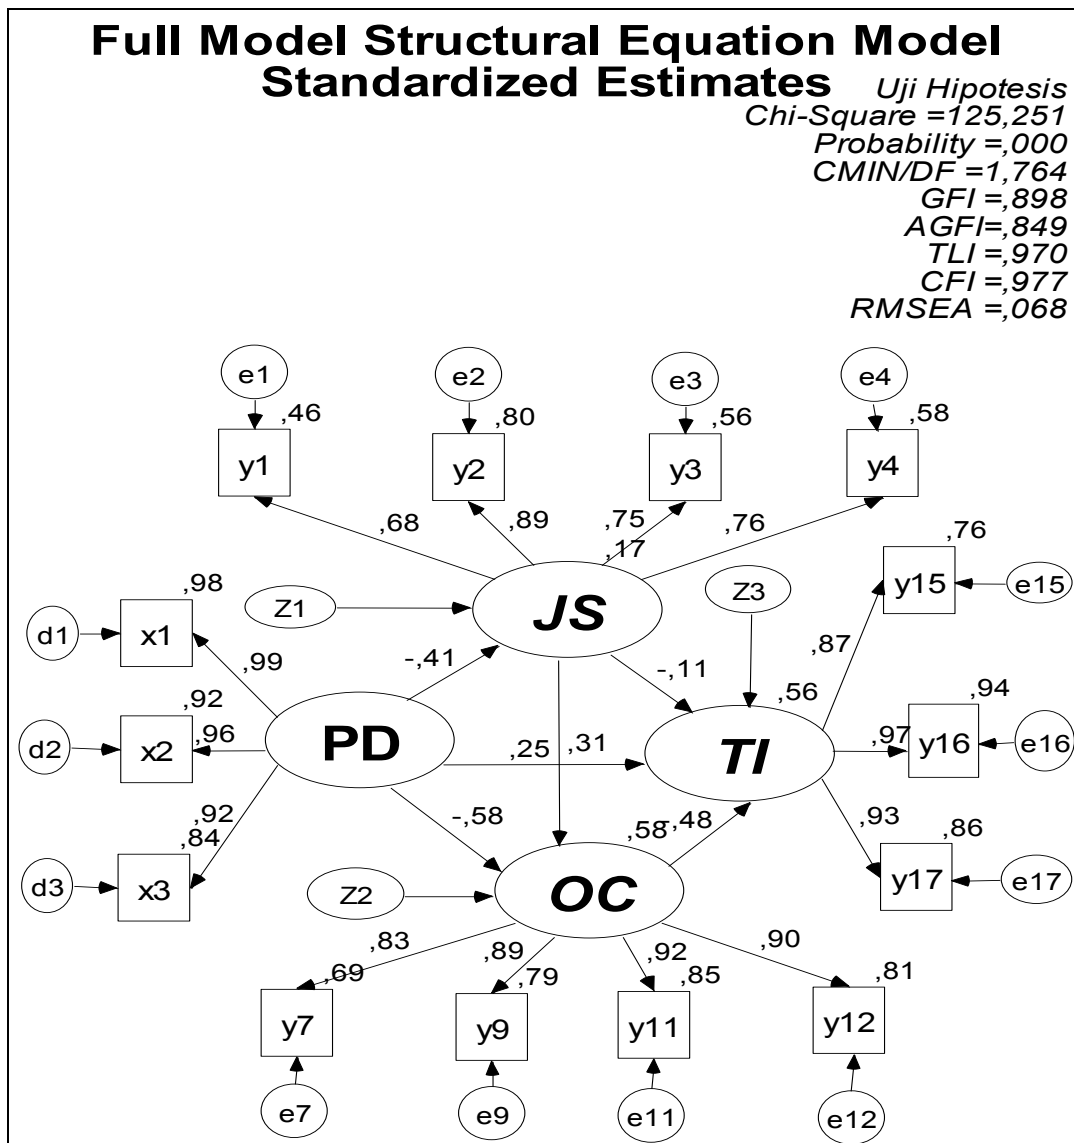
Full Model Structural Equation Model
Standardized Estimates

Uji Hipotesis
Chi-Square =125,251
Probability =,000
CMIN/DF =1,764
GFI =,898
AGFI=,849
TLI =,970
CFI =,977
RMSEA =,068

e1
,46
y1
e2
,80
y2
e3
,56
y3
e4
,58
y4
,68
,89
,75
,17
,76
,76
y15
e15
,98
Z1
JS
Z3
d1
x1
,99
-,41
-,11
,87
,92
,56
,94
d2
x2
,96
PD
,25
,31
TI
,97
y16
e16
,92
,84
-,58
,58
,48
,93
,86
d3
x3
Z2
OC
y17
e17
,83
,69
,89
,79
,92
,85
,90
,81
y7
y9
y11
y12
e7
e9
e11
e12